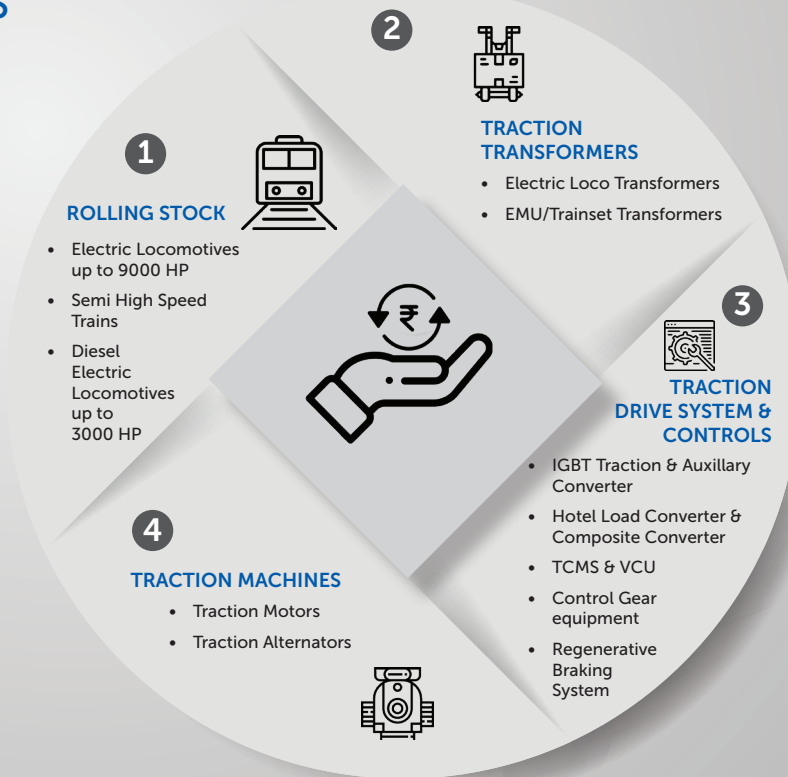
2

TRACTION TRANSFORMERS

- Electric Loco Transformers
- EMU/Trainset Transformers

1

ROLLING STOCK

- Electric Locomotives up to 9000 HP
- Semi High Speed Trains
- Diesel Electric Locomotives up to 3000 HP

₹

3

TRACTION DRIVE SYSTEM & CONTROLS

- IGBT Traction & Auxillary Converter
- Hotel Load Converter & Composite Converter
- TCMS & VCU
- Control Gear equipment
- Regenerative Braking System

4

TRACTION MACHINES

- Traction Motors
- Traction Alternators